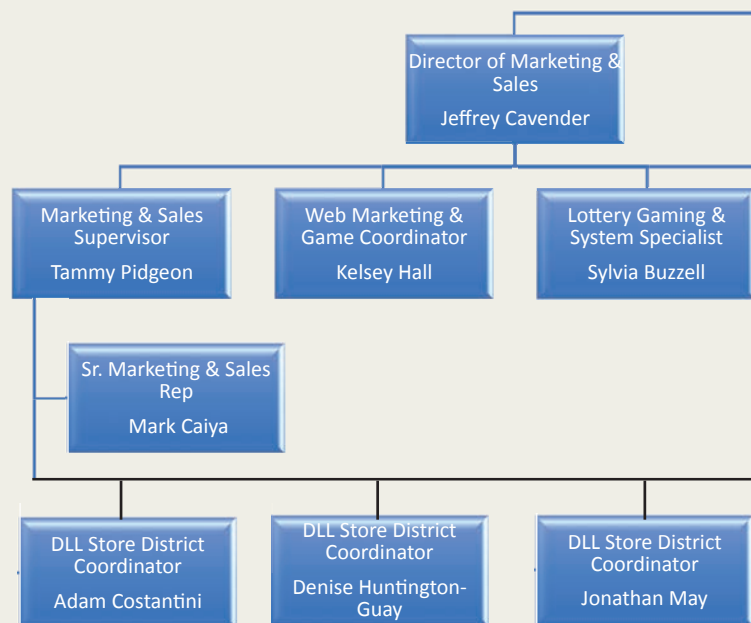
Director of Marketing & Sales
Jeffrey Cavender

Marketing & Sales Supervisor
Tammy Pidgeon

Web Marketing & Game Coordinator
Kelsey Hall

Lottery Gaming & System Specialist
Sylvia Buzzell

Sr. Marketing & Sales Rep
Mark Caiya

DLL Store District Coordinator
Adam Costantini

DLL Store District Coordinator
Denise Huntington-Guay

DLL Store District Coordinator
Jonathan May